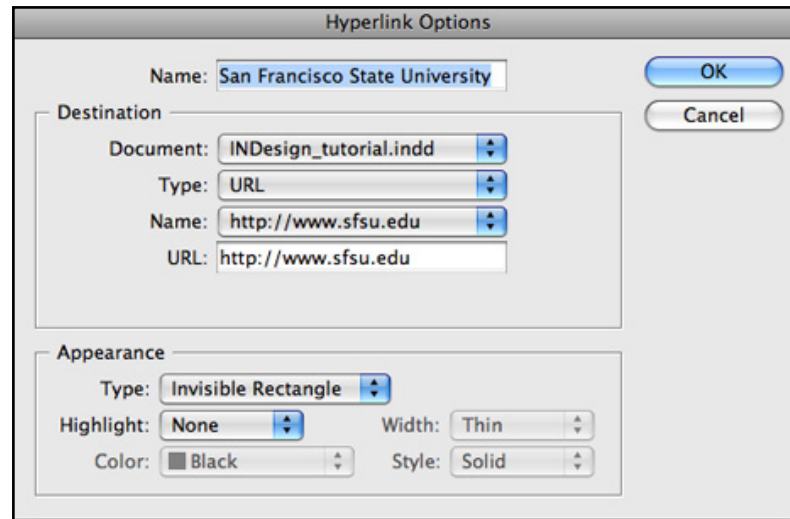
Hyperlink Options

Name: San Francisco State University

OK

Cancel

Destination

Document: INDesign_tutorial.indd

Type: URL

Name: http://www.sfsu.edu

URL: http://www.sfsu.edu

Appearance

Type: Invisible Rectangle

Highlight: None

Width: Thin

Color: Black

Style: Solid